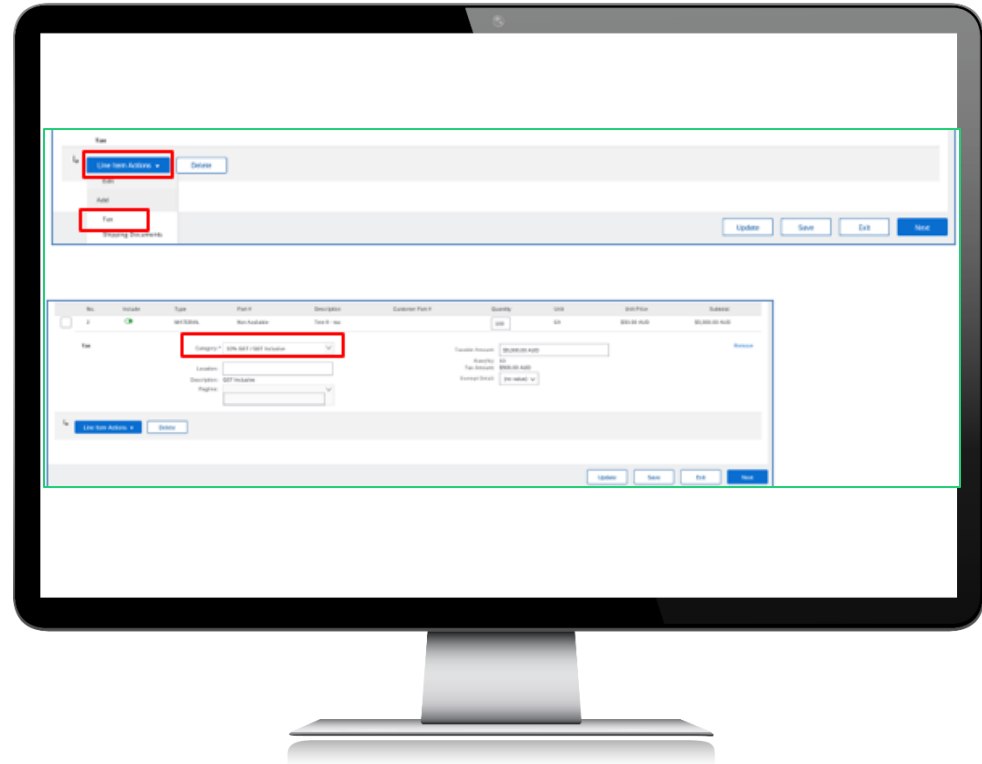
Tax

Line Item Actions ▾

Delete

Edit

Add

Tax

Shipping Documents

Update

Save

Exit

Next

| No. | Include | Type | Part # | Description | Customer Part # | Quantity | Unit | Unit Price | Subtotal |
|---|---|---|---|---|---|---|---|---|---|
| 2 | | MATERIAL | Not Available | Test 8 - tax | | 100 | EA | $50.00 AUD | $5,000.00 AUD |

Tax

Category: * 10% GST / GST Inclusive

Location:

Description: GST Inclusive

Regime:

Taxable Amount: $5,000.00 AUD

Rate(%): 10

Tax Amount: $500.00 AUD

Exempt Detail: (no value)

Remove

Line Item Actions ▾

Delete

Update

Save

Exit

Next